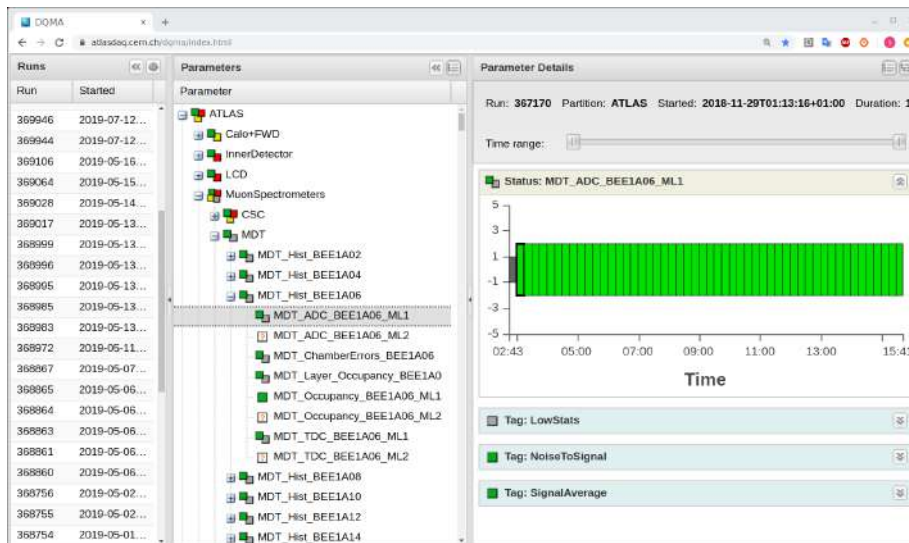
DQMA × +

← → C atlasdaq.cern.ch/dqma/index.html

Runs

| Run | Started |
|---|---|
| 369946 | 2019-07-12... |
| 369944 | 2019-07-12... |
| 369106 | 2019-05-16... |
| 369064 | 2019-05-15... |
| 369028 | 2019-05-14... |
| 369017 | 2019-05-13... |
| 368999 | 2019-05-13... |
| 368996 | 2019-05-13... |
| 368995 | 2019-05-13... |
| 368985 | 2019-05-13... |
| 368983 | 2019-05-13... |
| 368972 | 2019-05-11... |
| 368867 | 2019-05-07... |
| 368865 | 2019-05-06... |
| 368864 | 2019-05-06... |
| 368863 | 2019-05-06... |
| 368861 | 2019-05-06... |
| 368860 | 2019-05-06... |
| 368756 | 2019-05-02... |
| 368755 | 2019-05-02... |
| 368754 | 2019-05-01... |

Parameters

Parameter

ATLAS
Calo+FWD
InnerDetector
LCD
MuonSpectrometers
CSC
MDT
MDT_Hist_BEE1A02
MDT_Hist_BEE1A04
MDT_Hist_BEE1A06
MDT_ADC_BEE1A06_ML1
MDT_ADC_BEE1A06_ML2
MDT_ChamberErrors_BEE1A06
MDT_Layer_Occupancy_BEE1A0
MDT_Occupancy_BEE1A06_ML1
MDT_Occupancy_BEE1A06_ML2
MDT_TDC_BEE1A06_ML1
MDT_TDC_BEE1A06_ML2
MDT_Hist_BEE1A08
MDT_Hist_BEE1A10
MDT_Hist_BEE1A12
MDT_Hist_BEE1A14

Parameter Details

Run: 367170 Partition: ATLAS Started: 2018-11-29T01:13:16+01:00 Duration: 1

Time range:

Status: MDT_ADC_BEE1A06_ML1

5
3
1
-1
-3
-5
02:43 05:00 07:00 09:00 11:00 13:00 15:4

Time

Tag: LowStats

Tag: NoiseToSignal

Tag: SignalAverage